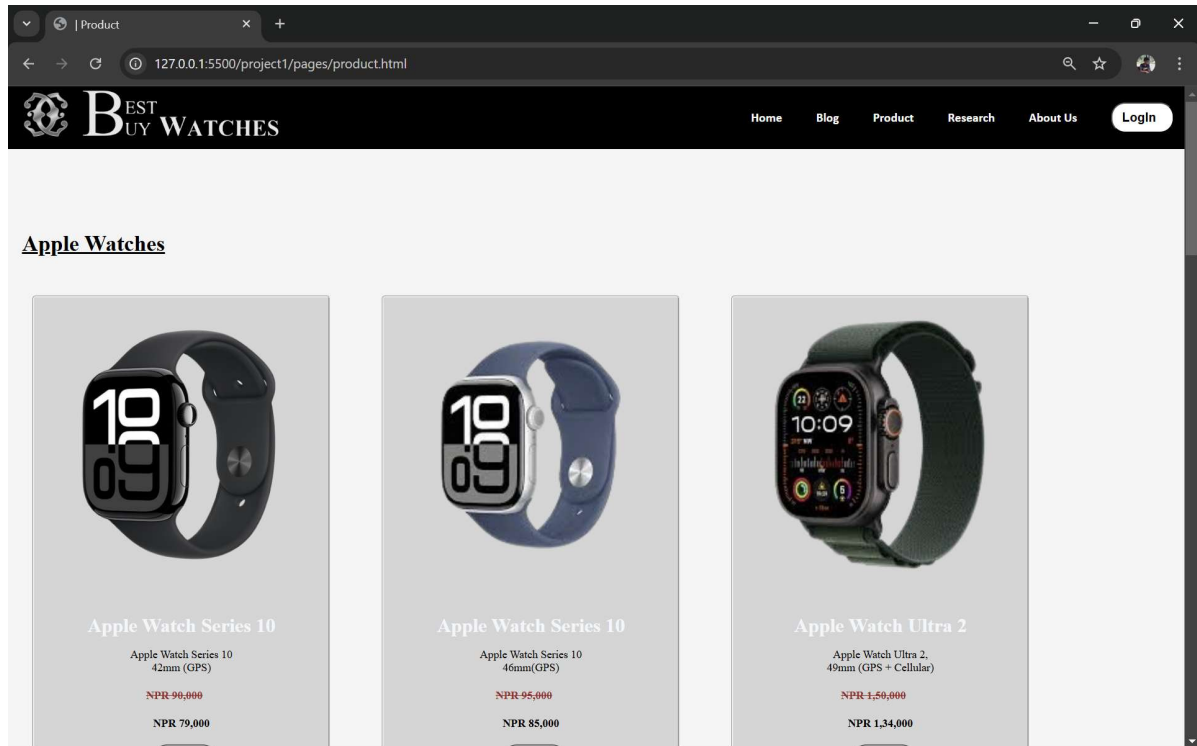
| Product

127.0.0.1:5500/project1/pages/product.html

BEST BUY WATCHES

Home Blog Product Research About Us LogIn

Apple Watches

Apple Watch Series 10

Apple Watch Series 10 42mm (GPS)

~~NPR 90,000~~

NPR 79,000

Apple Watch Series 10

Apple Watch Series 10 46mm(GPS)

~~NPR 95,000~~

NPR 85,000

Apple Watch Ultra 2

Apple Watch Ultra 2, 49mm (GPS + Cellular)

~~NPR 1,50,000~~

NPR 1,34,000